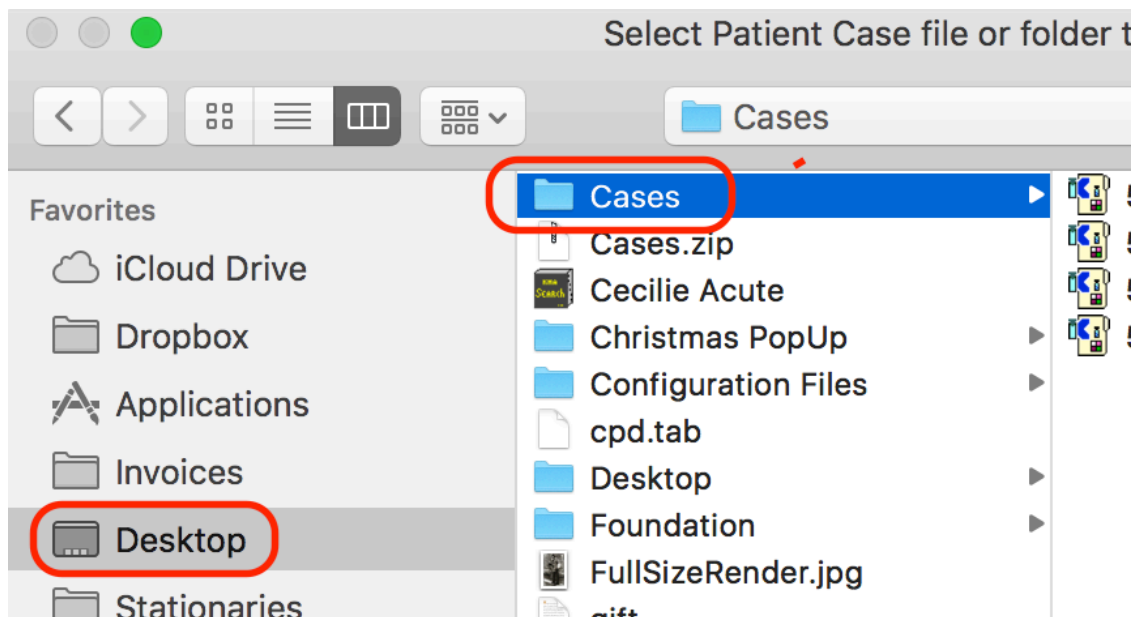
Select Patient Case file or folder t

Cases

Favorites
iCloud Drive
Dropbox
Applications
Invoices
Desktop
Stationaries

Cases
Cases.zip
Cecilie Acute
Christmas PopUp
Configuration Files
cpd.tab
Desktop
Foundation
FullSizeRender.jpg
gift

5
5
5
5